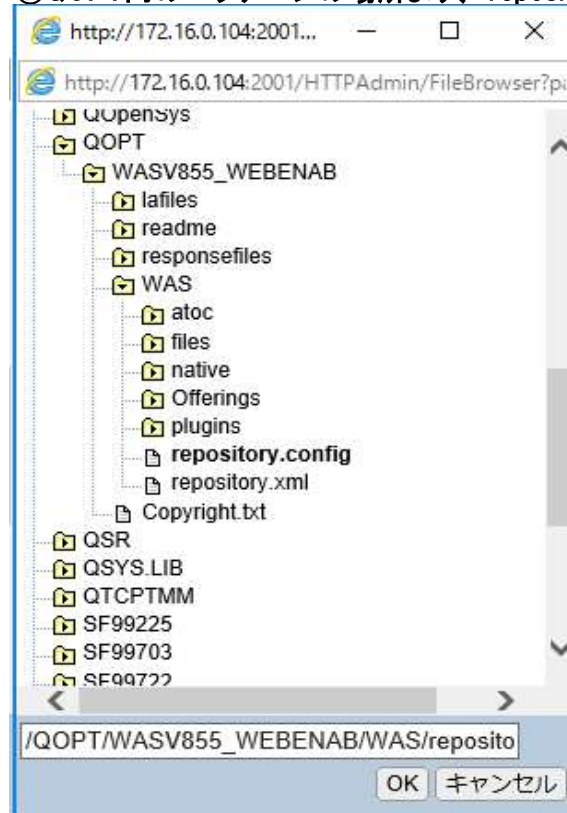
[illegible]

http://172.16.0.104:2001...

http://172.16.0.104:2001/HTTPAdmin/FileBrowser?pa

QOpenSys
QOPT
WASV855_WEBENAB
lafiles
readme
responsefiles
WAS
atoc
files
native
Offerings
plugins
repository.config
repository.xml
Copyright.txt
QSR
QSYS.LIB
QTCPTMM
SF99225
SF99703
SF99722

/QOPT/WASV855_WEBENAB/WAS/reposito

OK キャンセル